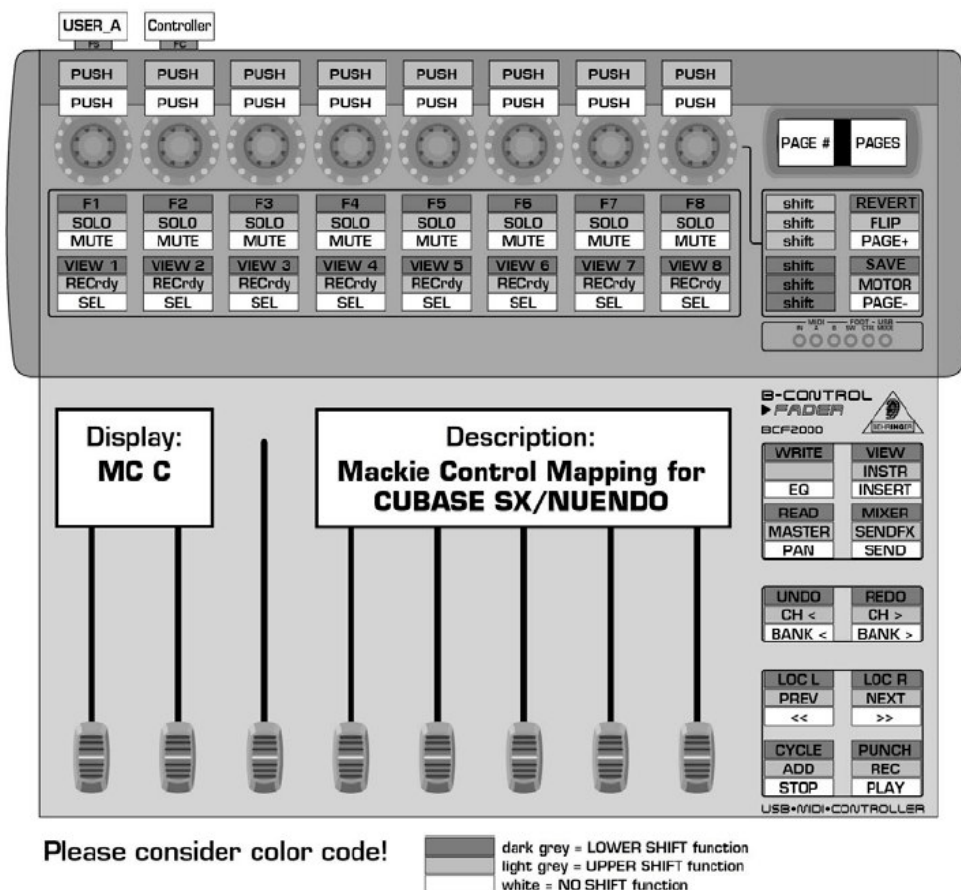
USER_A
F5
Controller
FC

PUSH PUSH PUSH PUSH PUSH PUSH PUSH PUSH
PUSH PUSH PUSH PUSH PUSH PUSH PUSH PUSH

PAGE # PAGES

| F1 | F2 | F3 | F4 | F5 | F6 | F7 | F8 |
|---|---|---|---|---|---|---|---|
| SOLO | SOLO | SOLO | SOLO | SOLO | SOLO | SOLO | SOLO |
| MUTE | MUTE | MUTE | MUTE | MUTE | MUTE | MUTE | MUTE |
| VIEW 1 | VIEW 2 | VIEW 3 | VIEW 4 | VIEW 5 | VIEW 6 | VIEW 7 | VIEW 8 |
| RECrdy | RECrdy | RECrdy | RECrdy | RECrdy | RECrdy | RECrdy | RECrdy |
| SEL | SEL | SEL | SEL | SEL | SEL | SEL | SEL |

| shift | REVERT |
|---|---|
| shift | FLIP |
| shift | PAGE+ |
| shift | SAVE |
| shift | MOTOR |
| shift | PAGE- |

MIDI IN A B FOOT SW USB CTRL MODE

B-CONTROL
FADER
BCF2000
BEHRINGER

Display:
MC C

Description:
Mackie Control Mapping for CUBASE SX/NUENDO

| WRITE | VIEW |
|---|---|
| | INSTR |
| EQ | INSERT |
| READ | MIXER |
| MASTER | SENDFX |
| PAN | SEND |

| UNDO | REDO |
|---|---|
| CH < | CH > |
| BANK < | BANK > |

| LOC L | LOC R |
|---|---|
| PREV | NEXT |
| << | >> |
| CYCLE | PUNCH |
| ADD | REC |
| STOP | PLAY |

USB•MIDI•CONTROLLER

Please consider color code!

dark grey = LOWER SHIFT function
light grey = UPPER SHIFT function
white = NO SHIFT function